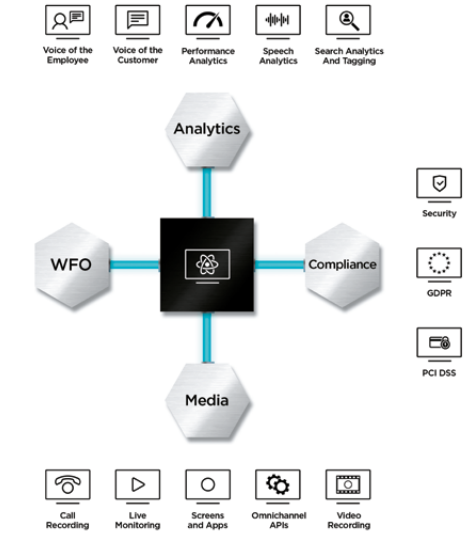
Voice of the Employee

Voice of the Customer

Performance Analytics

Speech Analytics

Search Analytics And Tagging

Analytics

Security

WFO

Compliance

GDPR

PCI DSS

Media

Call Recording

Live Monitoring

Screens and Apps

Omnichannel APIs

Video Recording